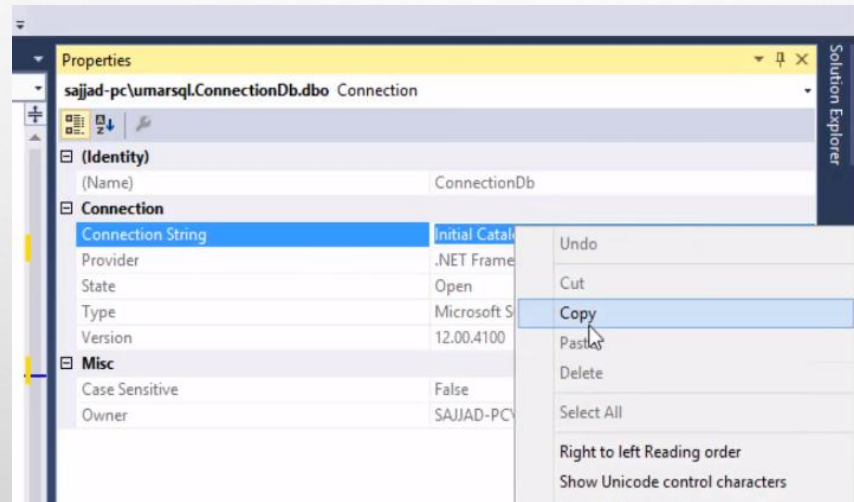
Properties

sajjad-pc\umarsql.ConnectionDb.dbo Connection

Solution Explorer

⊟ (Identity)

| | |
|---|---|
| (Name) | ConnectionDb |

⊟ Connection

| | |
|---|---|
| Connection String | Initial Catal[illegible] |
| Provider | .NET Frame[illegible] |
| State | Open |
| Type | Microsoft S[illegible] |
| Version | 12.00.4100 |

⊟ Misc

| | |
|---|---|
| Case Sensitive | False |
| Owner | SAJJAD-PC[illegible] |

Undo

Cut

Copy

Past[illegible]

Delete

Select All

Right to left Reading order

Show Unicode control characters